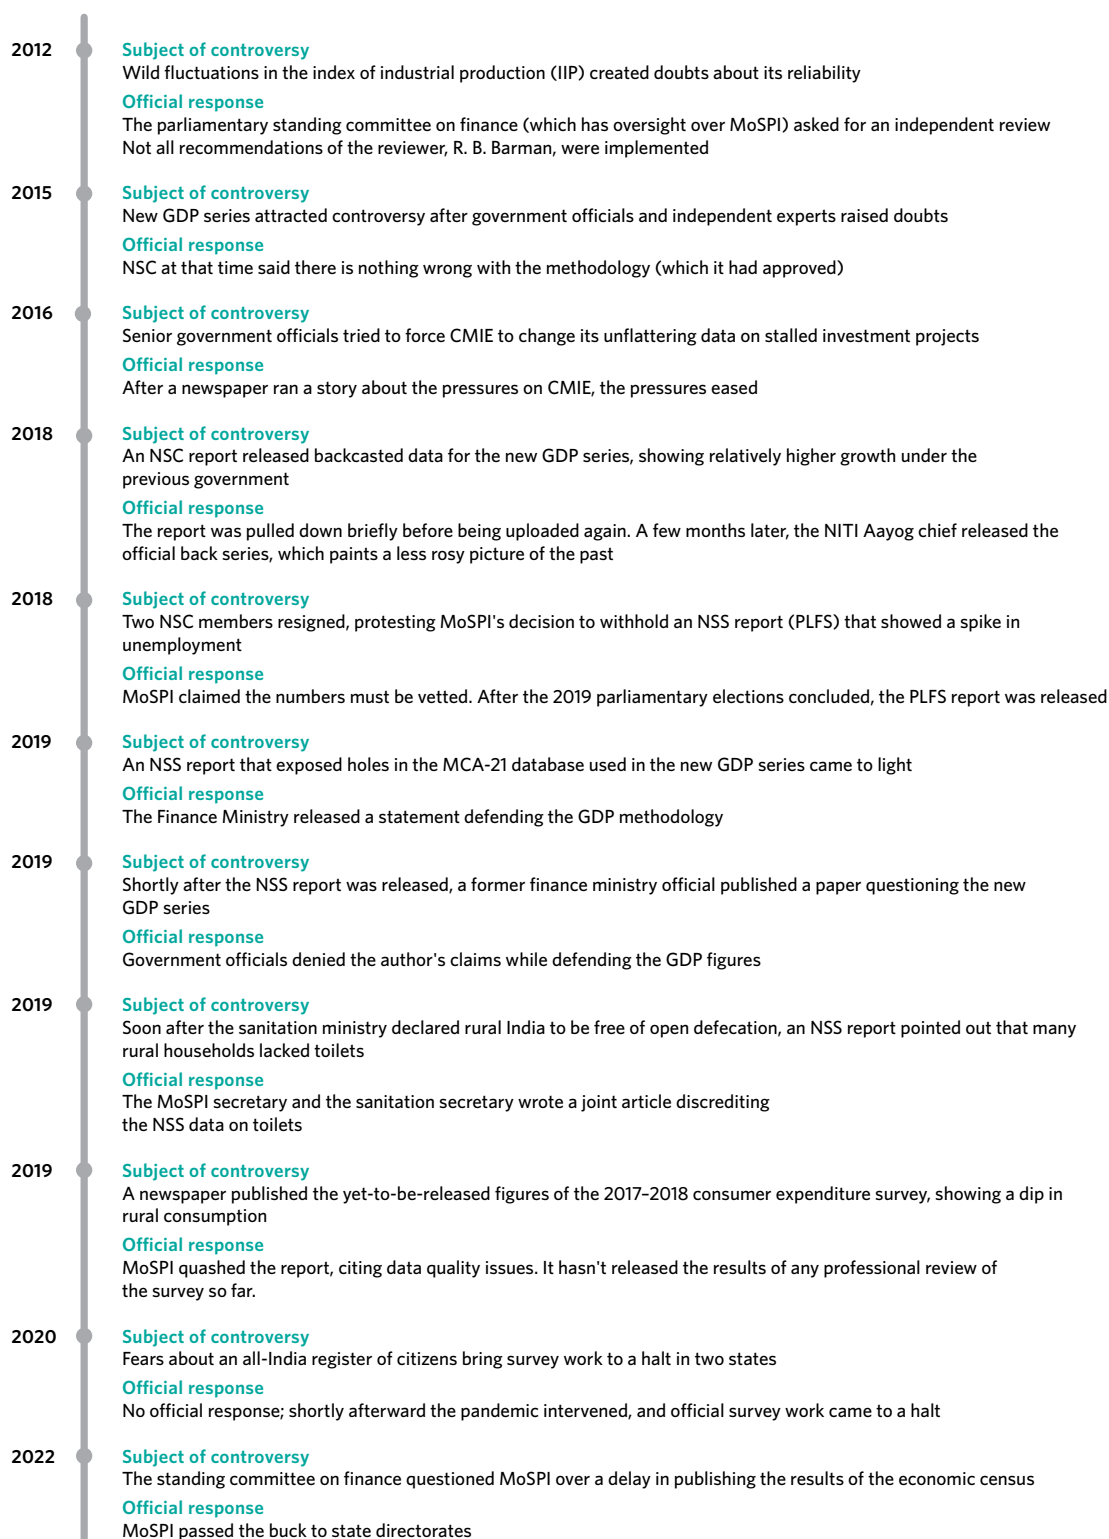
2012
Subject of controversy
Wild fluctuations in the index of industrial production (IIP) created doubts about its reliability
Official response
The parliamentary standing committee on finance (which has oversight over MoSPI) asked for an independent review
Not all recommendations of the reviewer, R. B. Barman, were implemented

2015
Subject of controversy
New GDP series attracted controversy after government officials and independent experts raised doubts
Official response
NSC at that time said there is nothing wrong with the methodology (which it had approved)

2016
Subject of controversy
Senior government officials tried to force CMIE to change its unflattering data on stalled investment projects
Official response
After a newspaper ran a story about the pressures on CMIE, the pressures eased

2018
Subject of controversy
An NSC report released backcasted data for the new GDP series, showing relatively higher growth under the previous government
Official response
The report was pulled down briefly before being uploaded again. A few months later, the NITI Aayog chief released the official back series, which paints a less rosy picture of the past

2018
Subject of controversy
Two NSC members resigned, protesting MoSPI's decision to withhold an NSS report (PLFS) that showed a spike in unemployment
Official response
MoSPI claimed the numbers must be vetted. After the 2019 parliamentary elections concluded, the PLFS report was released

2019
Subject of controversy
An NSS report that exposed holes in the MCA-21 database used in the new GDP series came to light
Official response
The Finance Ministry released a statement defending the GDP methodology

2019
Subject of controversy
Shortly after the NSS report was released, a former finance ministry official published a paper questioning the new GDP series
Official response
Government officials denied the author's claims while defending the GDP figures

2019
Subject of controversy
Soon after the sanitation ministry declared rural India to be free of open defecation, an NSS report pointed out that many rural households lacked toilets
Official response
The MoSPI secretary and the sanitation secretary wrote a joint article discrediting the NSS data on toilets

2019
Subject of controversy
A newspaper published the yet-to-be-released figures of the 2017–2018 consumer expenditure survey, showing a dip in rural consumption
Official response
MoSPI quashed the report, citing data quality issues. It hasn't released the results of any professional review of the survey so far.

2020
Subject of controversy
Fears about an all-India register of citizens bring survey work to a halt in two states
Official response
No official response; shortly afterward the pandemic intervened, and official survey work came to a halt

2022
Subject of controversy
The standing committee on finance questioned MoSPI over a delay in publishing the results of the economic census
Official response
MoSPI passed the buck to state directorates